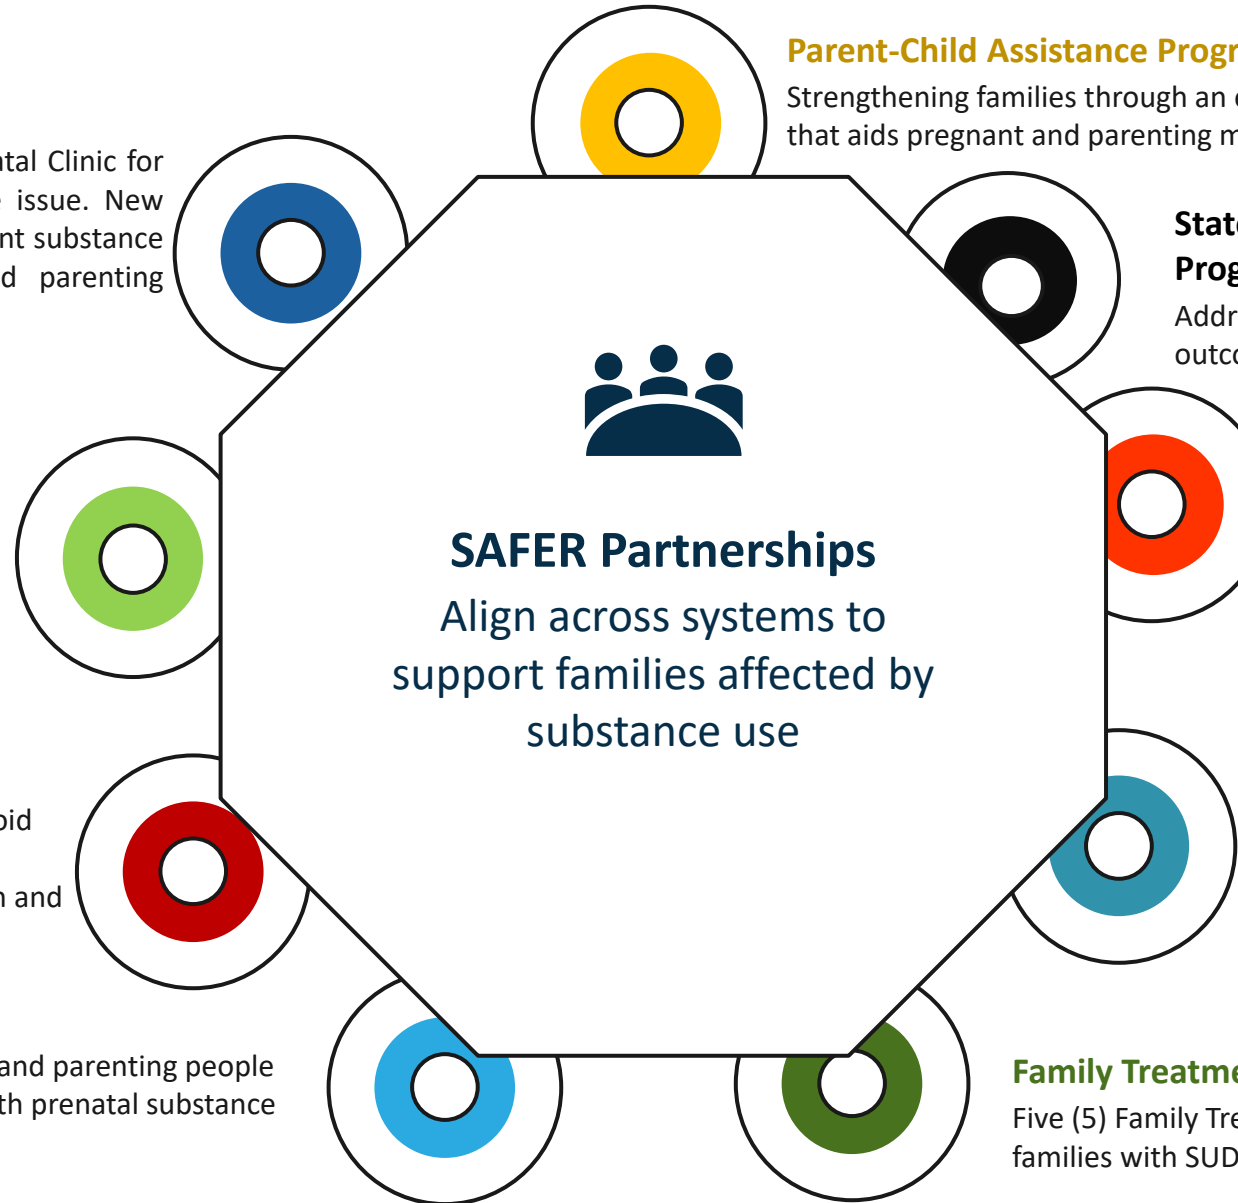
Parent-Child Assistance Progr

Strengthening families through an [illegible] that aids pregnant and parenting m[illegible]

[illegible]tal Clinic for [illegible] issue. New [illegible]nt substance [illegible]d parenting

State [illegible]

Prog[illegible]

Addr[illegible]

outc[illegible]

SAFER Partnerships

Align across systems to support families affected by substance use

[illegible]oid

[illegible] and

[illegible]and parenting people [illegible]th prenatal substance

Family Treatme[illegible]

Five (5) Family Tre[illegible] families with SUD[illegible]